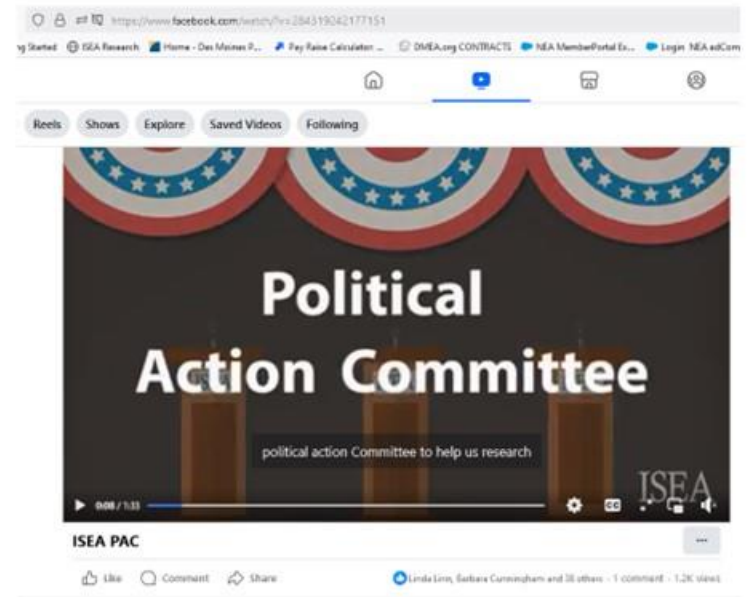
https://www.facebook.com/watch/?v=284319042177151

g Started ISEA Research Home - Des Moines P... Pay Raise Calculator ... DMEA.org CONTRACTS NEA MemberPortal Ex... Login NEA edCom

Reels Shows Explore Saved Videos Following

Political Action Committee

political action Committee to help us research

ISEA

0:08 / 1:33

ISEA PAC

Like Comment Share

Linda Linn, Barbara Cunningham and 38 others · 1 comment · 1.2K views